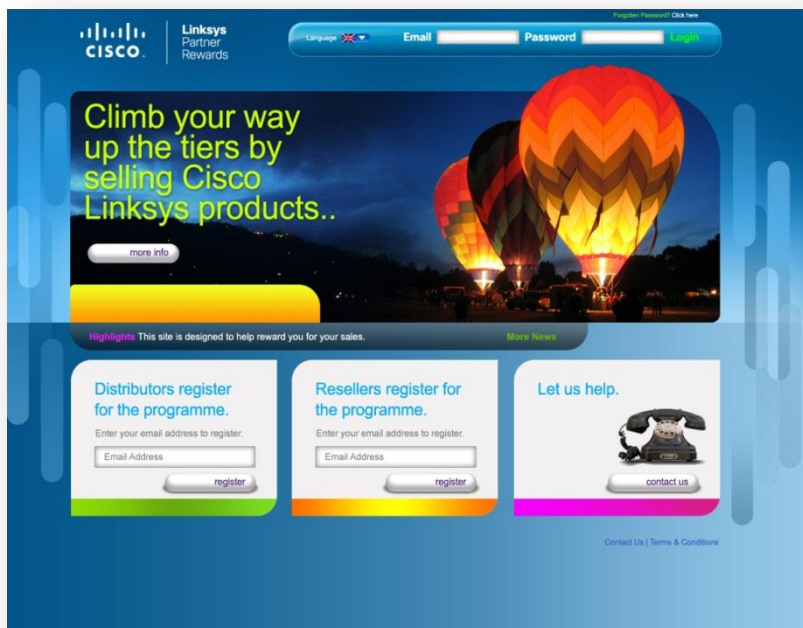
cisco. Linksys Partner Rewards

Forgotten Password? Click here

Language

Email

Password

Login

Climb your way up the tiers by selling Cisco Linksys products..

more info

Highlights This site is designed to help reward you for your sales.

More News

Distributors register for the programme.

Enter your email address to register.

Email Address

register

Resellers register for the programme.

Enter your email address to register.

Email Address

register

Let us help.

contact us

Contact Us | Terms & Conditions